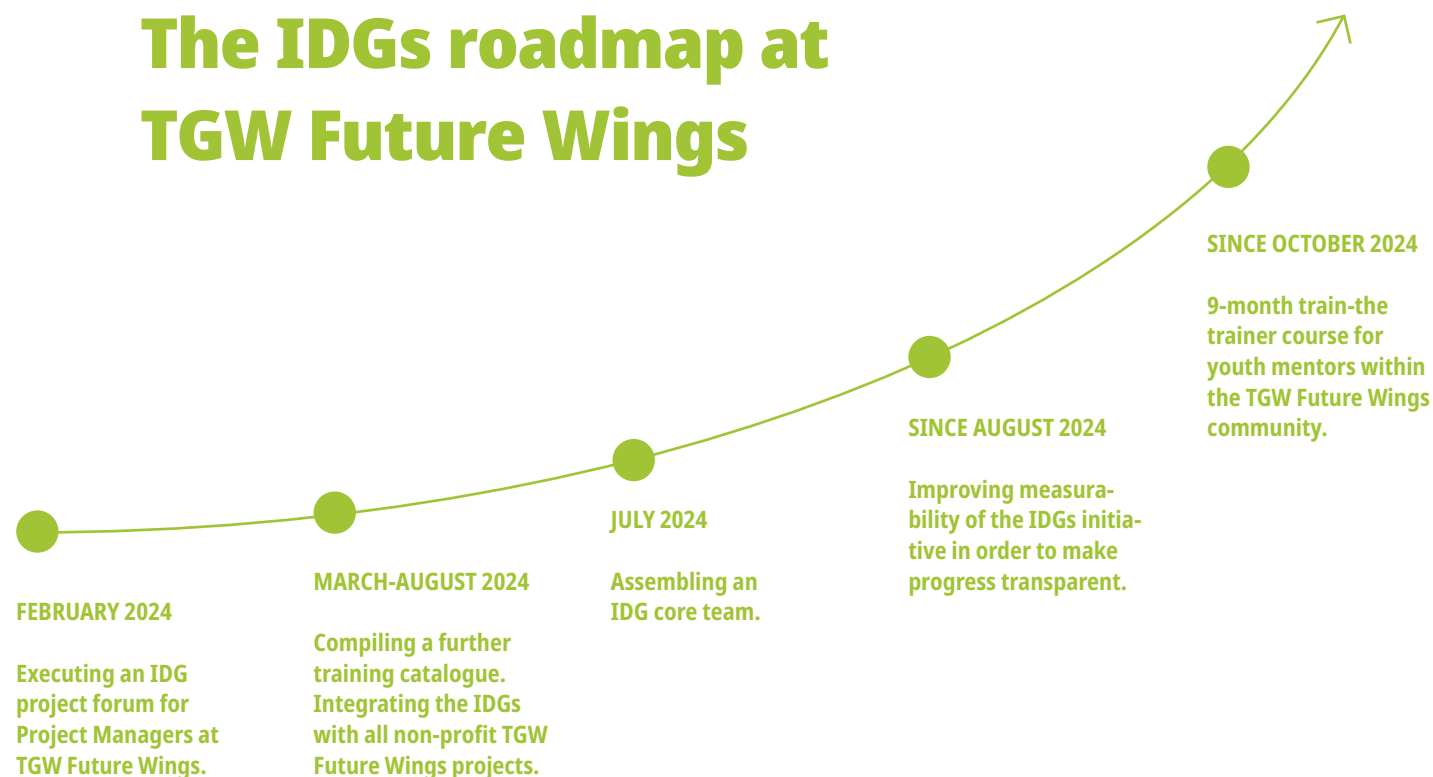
The IDGs roadmap at TGW Future Wings

FEBRUARY 2024

Executing an IDG project forum for Project Managers at TGW Future Wings.

MARCH-AUGUST 2024

Compiling a further training catalogue. Integrating the IDGs with all non-profit TGW Future Wings projects.

JULY 2024

Assembling an IDG core team.

SINCE AUGUST 2024

Improving measurability of the IDGs initiative in order to make progress transparent.

SINCE OCTOBER 2024

9-month train-the trainer course for youth mentors within the TGW Future Wings community.